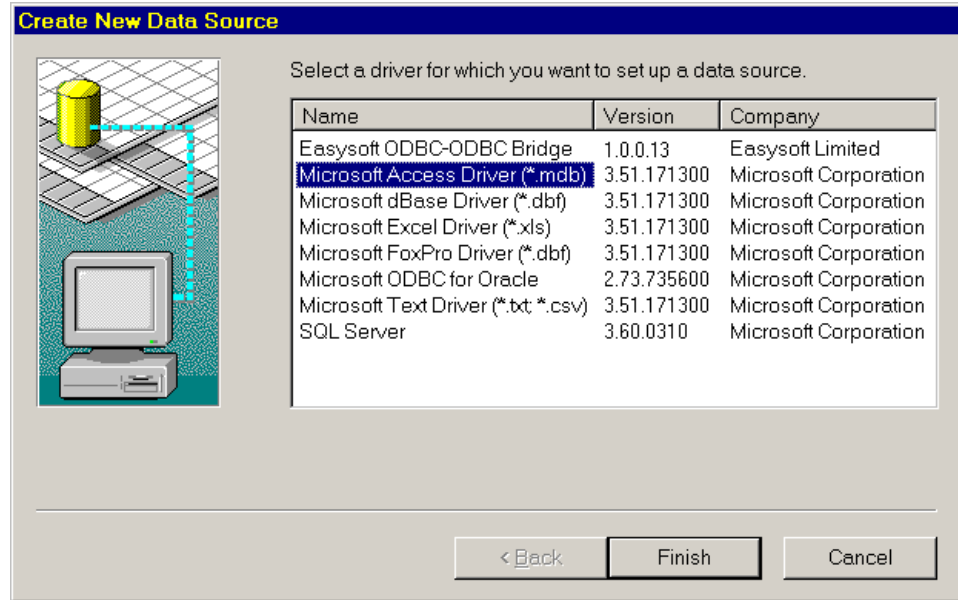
Create New Data Source

Select a driver for which you want to set up a data source.

| Name | Version | Company |
|---|---|---|
| Easysoft ODBC-ODBC Bridge | 1.0.0.13 | Easysoft Limited |
| Microsoft Access Driver (*.mdb) | 3.51.171300 | Microsoft Corporation |
| Microsoft dBase Driver (*.dbf) | 3.51.171300 | Microsoft Corporation |
| Microsoft Excel Driver (*.xls) | 3.51.171300 | Microsoft Corporation |
| Microsoft FoxPro Driver (*.dbf) | 3.51.171300 | Microsoft Corporation |
| Microsoft ODBC for Oracle | 2.73.735600 | Microsoft Corporation |
| Microsoft Text Driver (*.txt; *.csv) | 3.51.171300 | Microsoft Corporation |
| SQL Server | 3.60.0310 | Microsoft Corporation |

< Back
Finish
Cancel